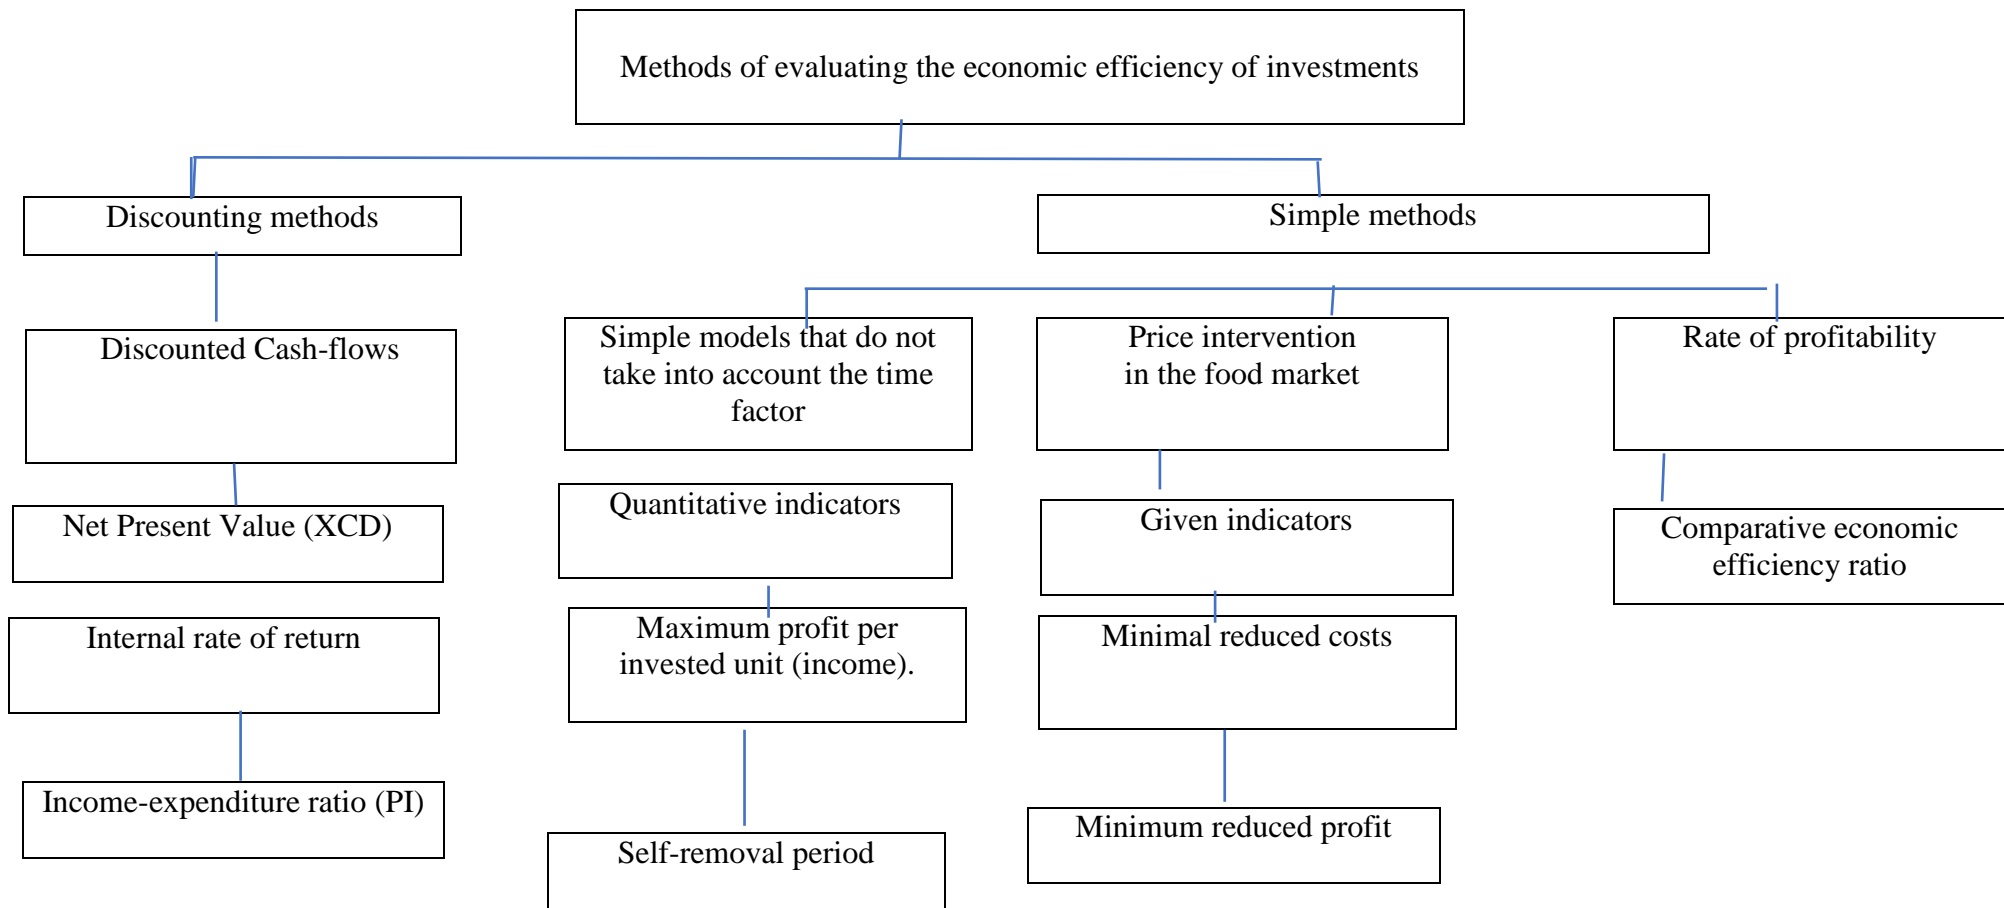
Methods of evaluating the economic efficiency of investments

Discounting methods

Simple methods

Discounted Cash-flows

Simple models that do not take into account the time factor

Price intervention in the food market

Rate of profitability

Net Present Value (XCD)

Quantitative indicators

Given indicators

Comparative economic efficiency ratio

Internal rate of return

Maximum profit per invested unit (income).

Minimal reduced costs

Income-expenditure ratio (PI)

Self-removal period

Minimum reduced profit